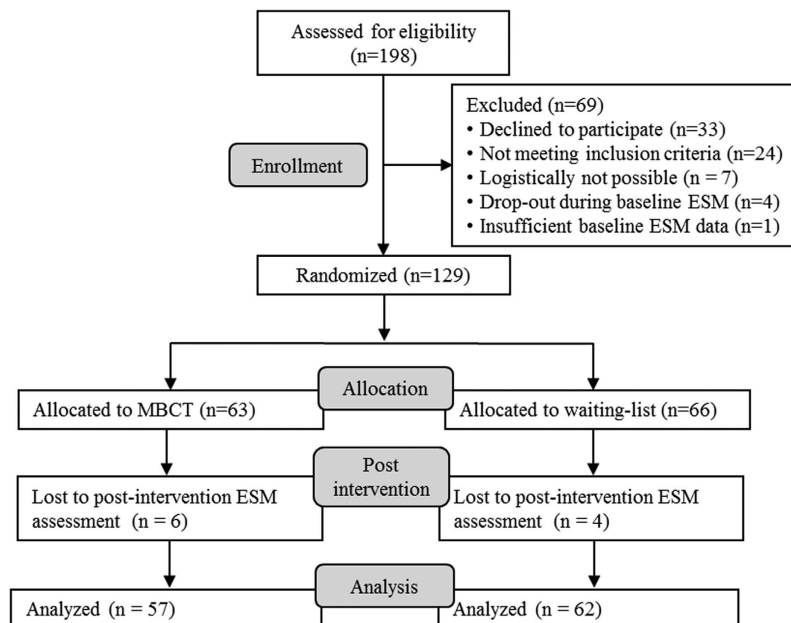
Assessed for eligibility (n=198)

Enrollment

Excluded (n=69)
• Declined to participate (n=33)
• Not meeting inclusion criteria (n=24)
• Logistically not possible (n = 7)
• Drop-out during baseline ESM (n=4)
• Insufficient baseline ESM data (n=1)

Randomized (n=129)

Allocation

Allocated to MBCT (n=63)

Allocated to waiting-list (n=66)

Post intervention

Lost to post-intervention ESM assessment (n = 6)

Lost to post-intervention ESM assessment (n = 4)

Analysis

Analyzed (n = 57)

Analyzed (n = 62)